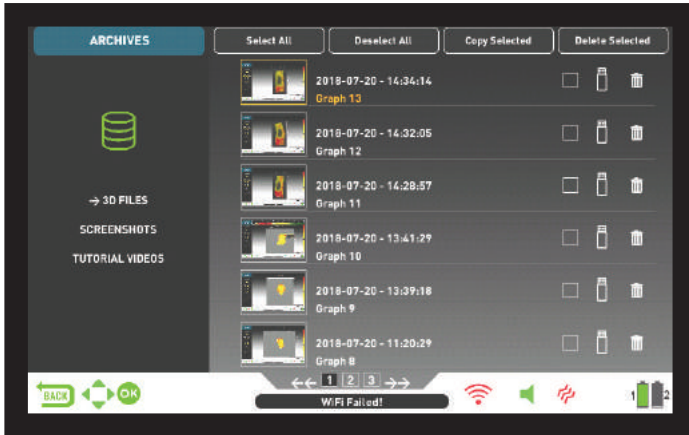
ARCHIVES

Select All
Deselect All
Copy Selected
Delete Selected

→ 3D FILES
SCREENSHOTS
TUTORIAL VIDEOS

2018-07-20 - 14:34:14
Graph 13

2018-07-20 - 14:32:05
Graph 12

2018-07-20 - 14:28:57
Graph 11

2018-07-20 - 13:41:29
Graph 10

2018-07-20 - 13:39:18
Graph 9

2018-07-20 - 11:20:29
Graph 8

BACK
OK

←← 1 2 3 →→

WiFi Failed!

1 2